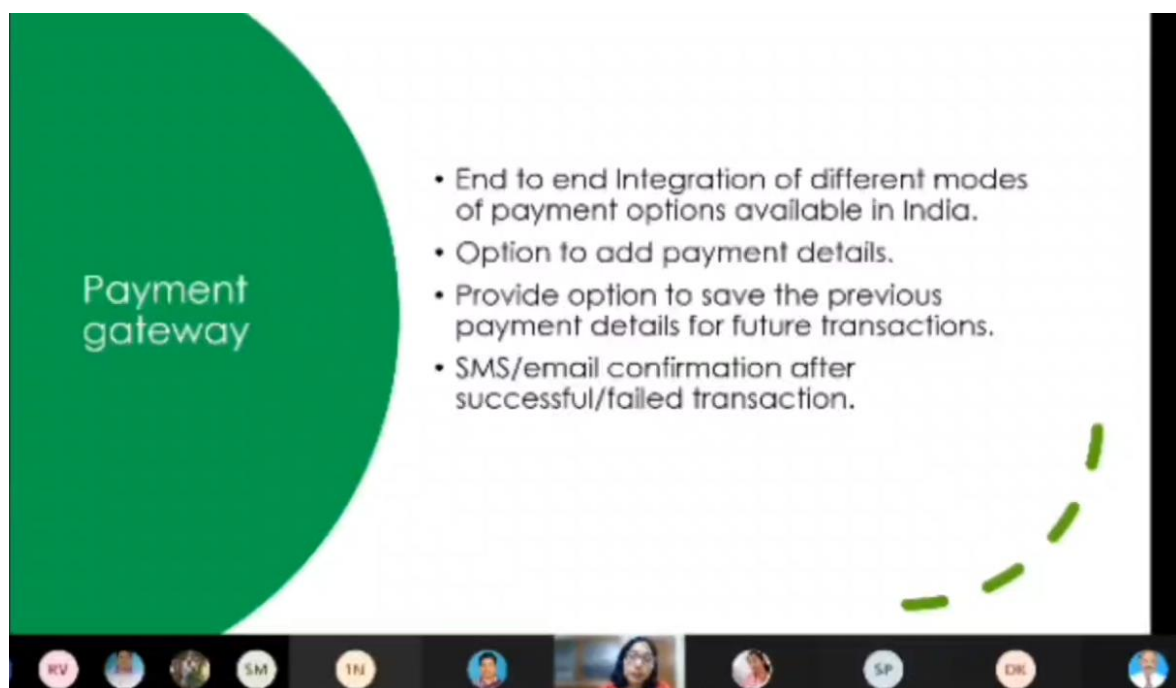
Payment gateway

• End to end Integration of different modes of payment options available in India.
• Option to add payment details.
• Provide option to save the previous payment details for future transactions.
• SMS/email confirmation after successful/failed transaction.

RV SM 1N SP DK